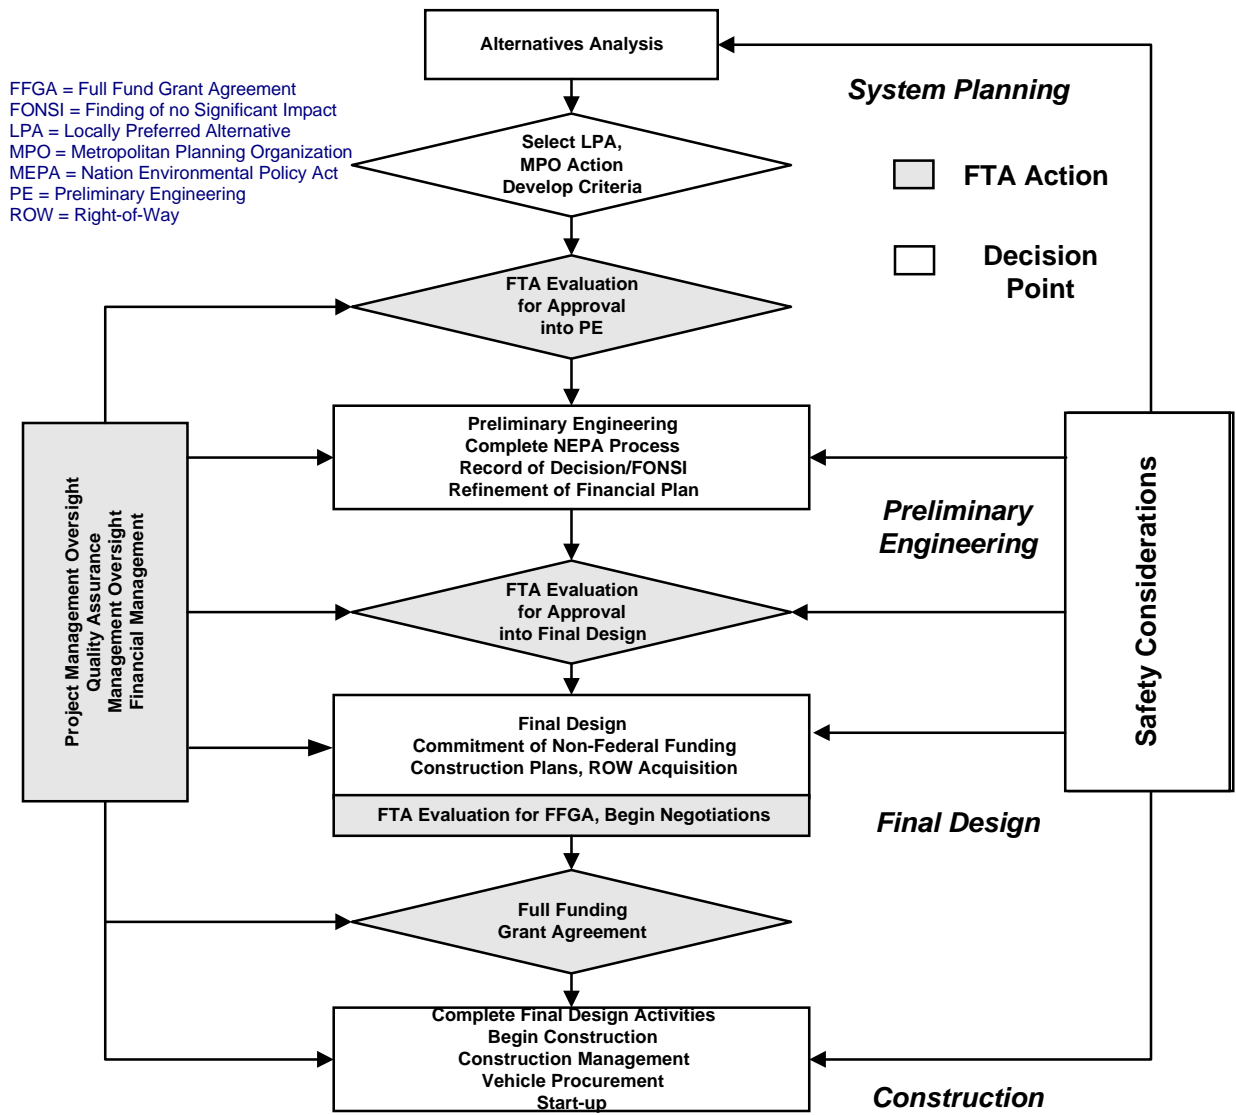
Alternatives Analysis

FFGA = Full Fund Grant Agreement
FONSI = Finding of no Significant Impact
LPA = Locally Preferred Alternative
MPO = Metropolitan Planning Organization
MEPA = Nation Environmental Policy Act
PE = Preliminary Engineering
ROW = Right-of-Way

System Planning

Select LPA,
MPO Action
Develop Criteria

FTA Action

Decision Point

FTA Evaluation
for Approval
into PE

Project Management Oversight
Quality Assurance
Management Oversight
Financial Management

Preliminary Engineering
Complete NEPA Process
Record of Decision/FONSI
Refinement of Financial Plan

Safety Considerations

Preliminary Engineering

FTA Evaluation
for Approval
into Final Design

Final Design
Commitment of Non-Federal Funding
Construction Plans, ROW Acquisition

FTA Evaluation for FFGA, Begin Negotiations

Final Design

Full Funding
Grant Agreement

Complete Final Design Activities
Begin Construction
Construction Management
Vehicle Procurement
Start-up

Construction